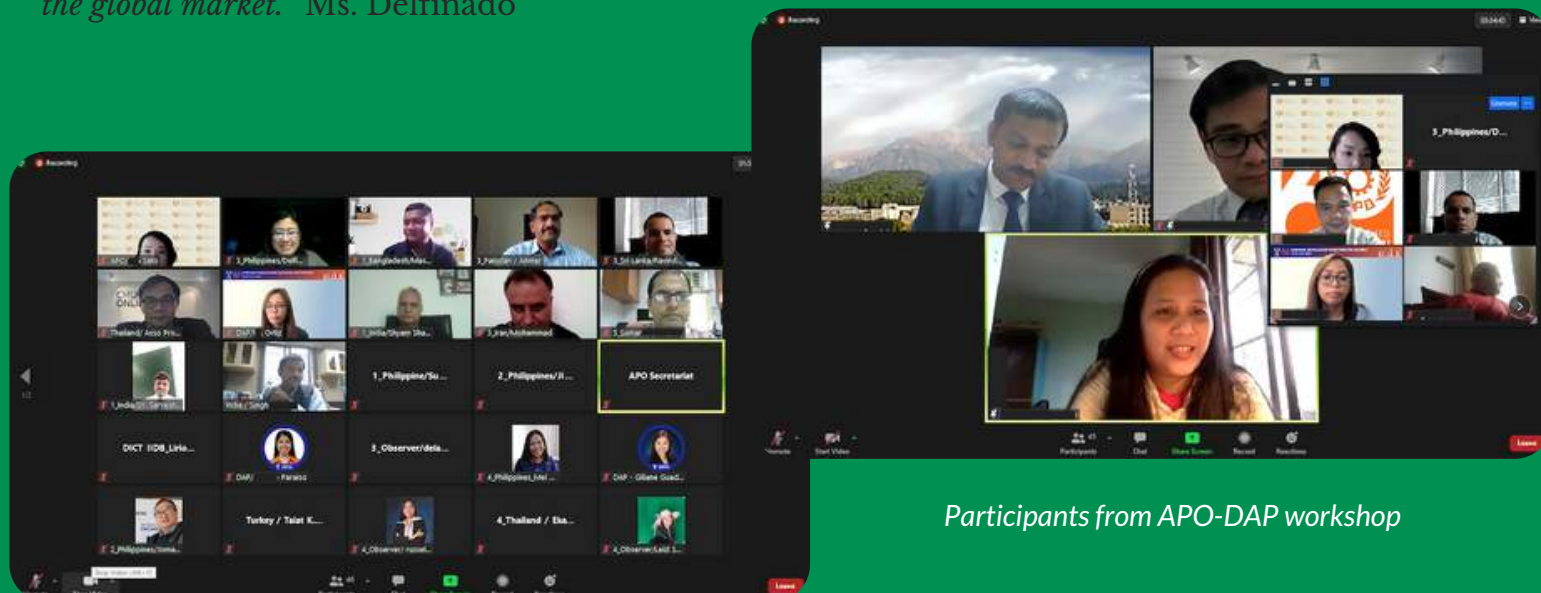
the global market." Ms. Delfinado

Recording

APO Secretariat

1_Philippine/Su...

2_Philippines/Ji...

DICT IIDB_Liria...

3_Observer/dela...

Turkey / Talat K...

4_Thailand / Eka...

Leave

Recording

3_Philippines/D...

Participants

Chat

Share Screen

Record

Reactions

Start Video

Leave

Participants from APO-DAP workshop